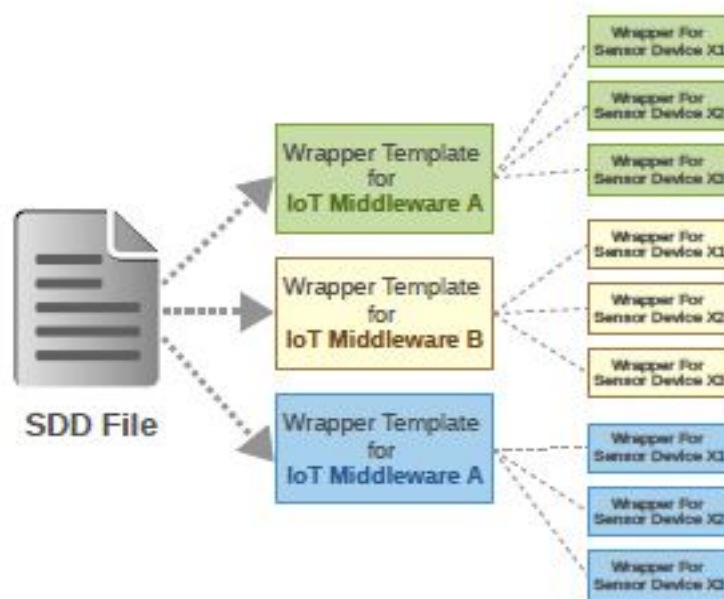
SDD File

Wrapper Template for IoT Middleware A

Wrapper For Sensor Device X1

Wrapper For Sensor Device X2

Wrapper For Sensor Device X3

Wrapper Template for IoT Middleware B

Wrapper For Sensor Device X1

Wrapper For Sensor Device X2

Wrapper For Sensor Device X3

Wrapper Template for IoT Middleware A

Wrapper For Sensor Device X1

Wrapper For Sensor Device X2

Wrapper For Sensor Device X3